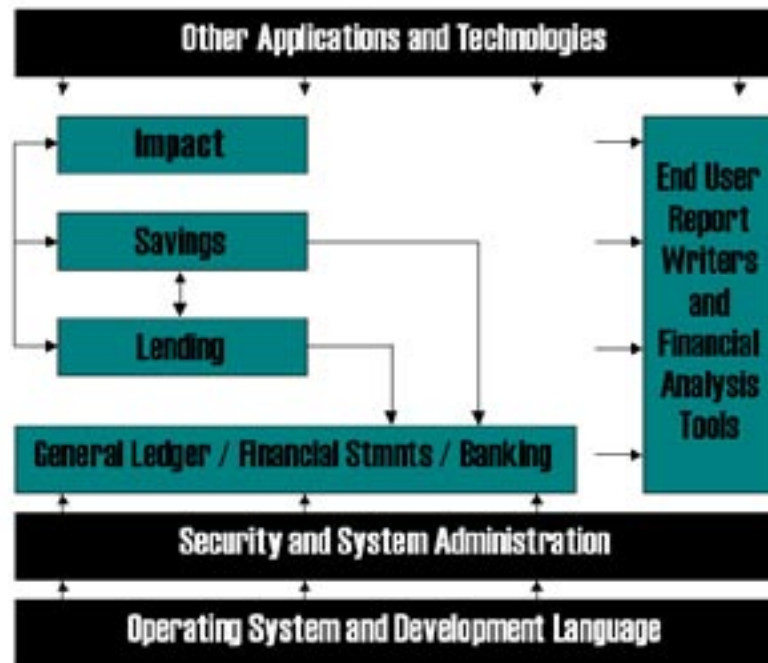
Other Applications and Technologies

Impact

Savings

Lending

End User Report Writers and Financial Analysis Tools

General Ledger / Financial Stmnts / Banking

Security and System Administration

Operating System and Development Language